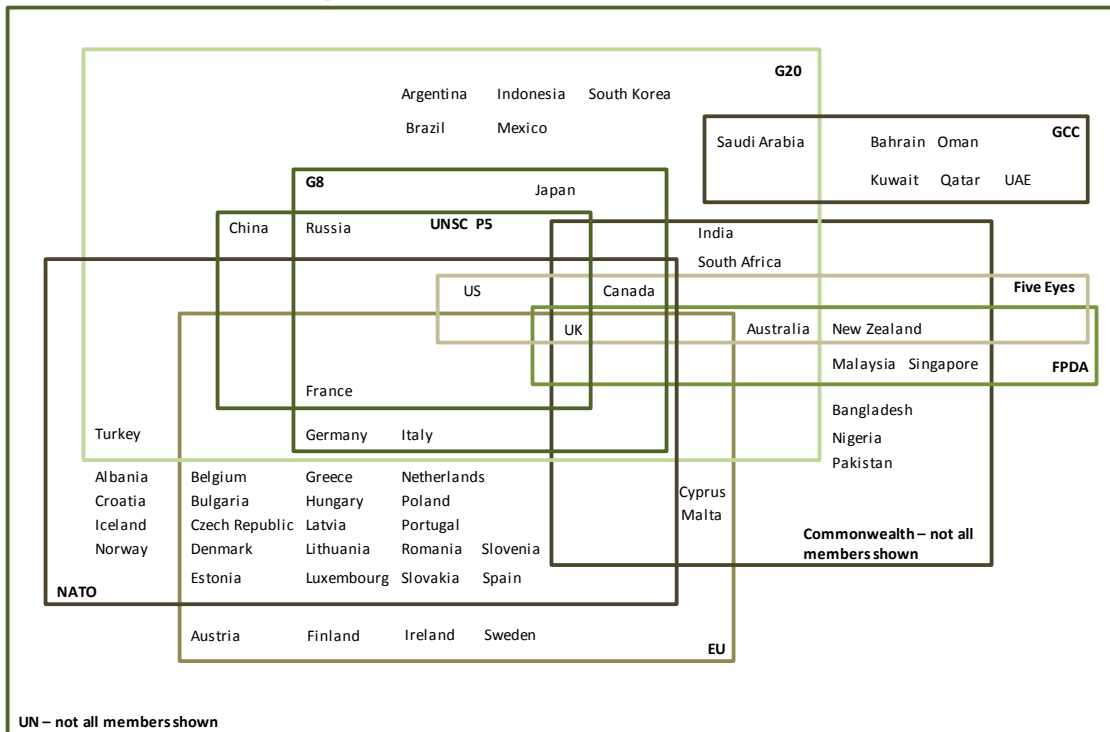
G20

Argentina Indonesia South Korea

Brazil Mexico

GCC

Saudi Arabia Bahrain Oman

Kuwait Qatar UAE

G8

Japan

China Russia UNSC P5

India

South Africa

US Canada

Five Eyes

UK Australia New Zealand

Malaysia Singapore

FPDA

France

Bangladesh

Turkey Germany Italy

Nigeria

Pakistan

Albania Belgium Greece Netherlands

Croatia Bulgaria Hungary Poland

Iceland Czech Republic Latvia Portugal

Norway Denmark Lithuania Romania Slovenia

Estonia Luxembourg Slovakia Spain

Cyprus

Malta

Commonwealth – not all members shown

NATO

Austria Finland Ireland Sweden

EU

UN – not all members shown